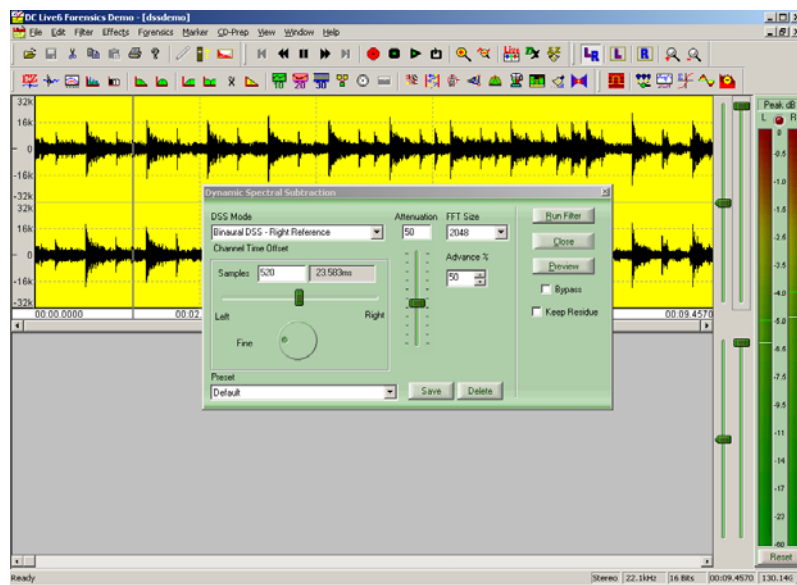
DC Live6 Forensics Demo - [dssdemo]

File Edit Filter Effects Forensics Marker CD-Prep View Window Help

32k
16k
0
-16k
-32k
32k
16k
0
-16k
-32k

00.00.0000
00:02.
00:09.4570

Dynamic Spectral Subtraction

DSS Mode
Binaural DSS - Right Reference
Channel Time Offset
Samples 520 23.583ms
Left Right
Fine

Attenuation
50
FFT Size
2048
Advance %
50

Run Filter
Close
Preview
Bypass
Keep Residue

Preset
Default
Save
Delete

Peak dB
L R
-0.5
-1.0
-1.5
-2.5
-3.5
-5.0
-6.5
-7.5
-9.5
-11
-14
-17
-22
-27
-60
Reset

Ready
Stereo 22.1kHz 16 Bits 00:09.4570 130.14